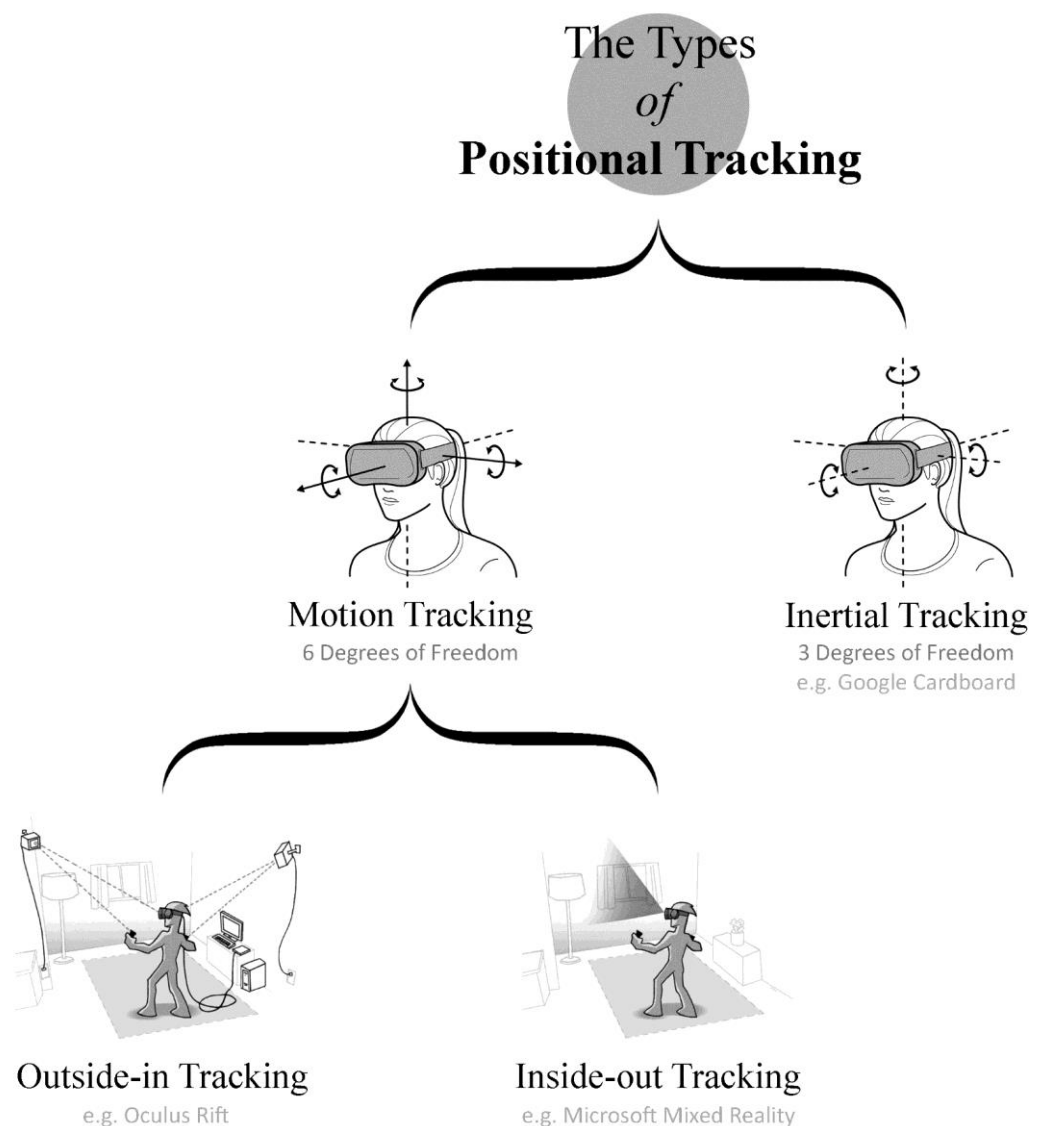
The Types
of
Positional Tracking

Motion Tracking
6 Degrees of Freedom

Inertial Tracking
3 Degrees of Freedom
e.g. Google Cardboard

Outside-in Tracking
e.g. Oculus Rift

Inside-out Tracking
e.g. Microsoft Mixed Reality